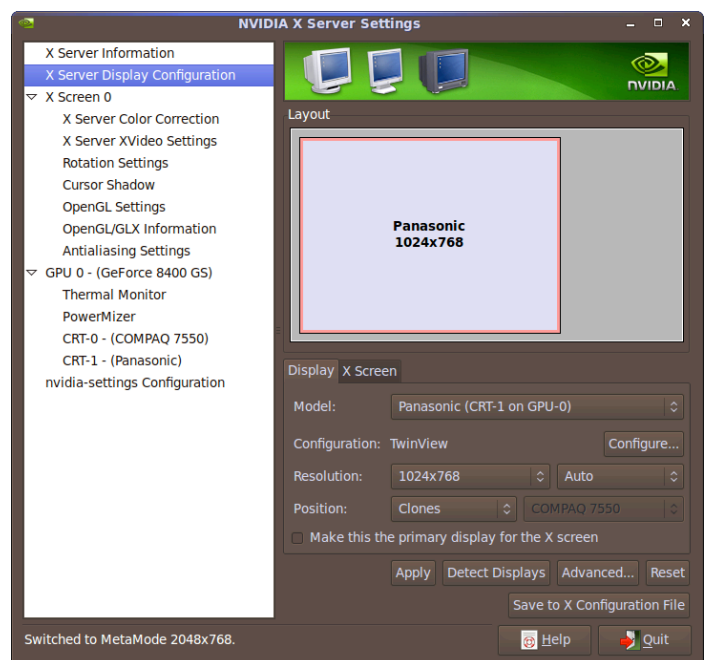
NVIDIA X Server Settings

X Server Information
X Server Display Configuration
X Screen 0
X Server Color Correction
X Server XVideo Settings
Rotation Settings
Cursor Shadow
OpenGL Settings
OpenGL/GLX Information
Antialiasing Settings
GPU 0 - (GeForce 8400 GS)
Thermal Monitor
PowerMizer
CRT-0 - (COMPAQ 7550)
CRT-1 - (Panasonic)
nvidia-settings Configuration

NVIDIA

Layout

Panasonic
1024x768

Display
X Screen

Model: Panasonic (CRT-1 on GPU-0)

Configuration: TwinView
Configure...

Resolution: 1024x768
Auto

Position: Clones
COMPAQ 7550

Make this the primary display for the X screen

Apply
Detect Displays
Advanced...
Reset

Save to X Configuration File

Switched to MetaMode 2048x768.

Help
Quit